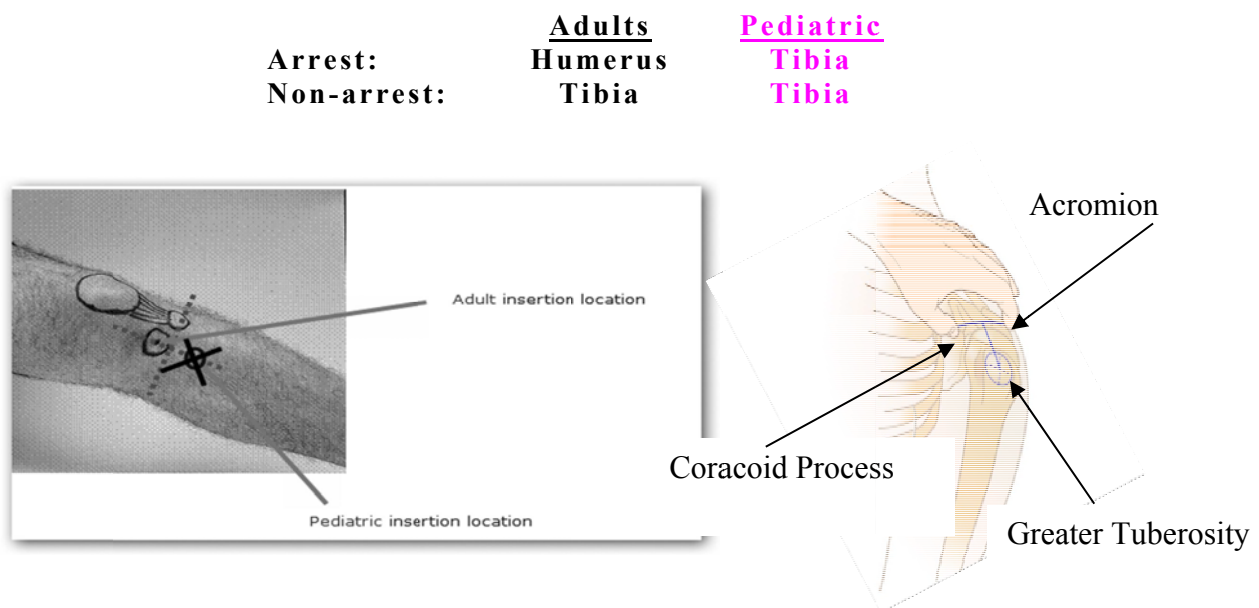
| | Adults | Pediatric |
|---|---|---|
| Arrest: | Humerus | Tibia |
| Non-arrest: | Tibia | Tibia |

Adult insertion location

Pediatric insertion location

Acromion

Coracoid Process

Greater Tuberosity